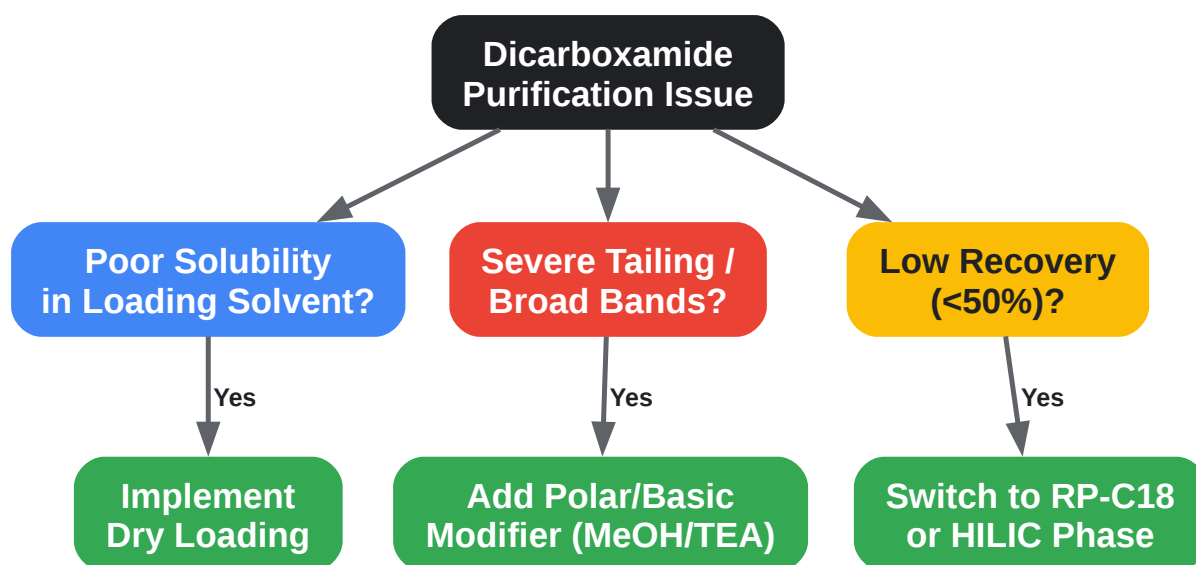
Dicarboxamide Purification Issue

Poor Solubility in Loading Solvent?

Severe Tailing / Broad Bands?

Low Recovery (<50%)?

Yes

Yes

Yes

Implement Dry Loading

Add Polar/Basic Modifier (MeOH/TEA)

Switch to RP-C18 or HILIC Phase